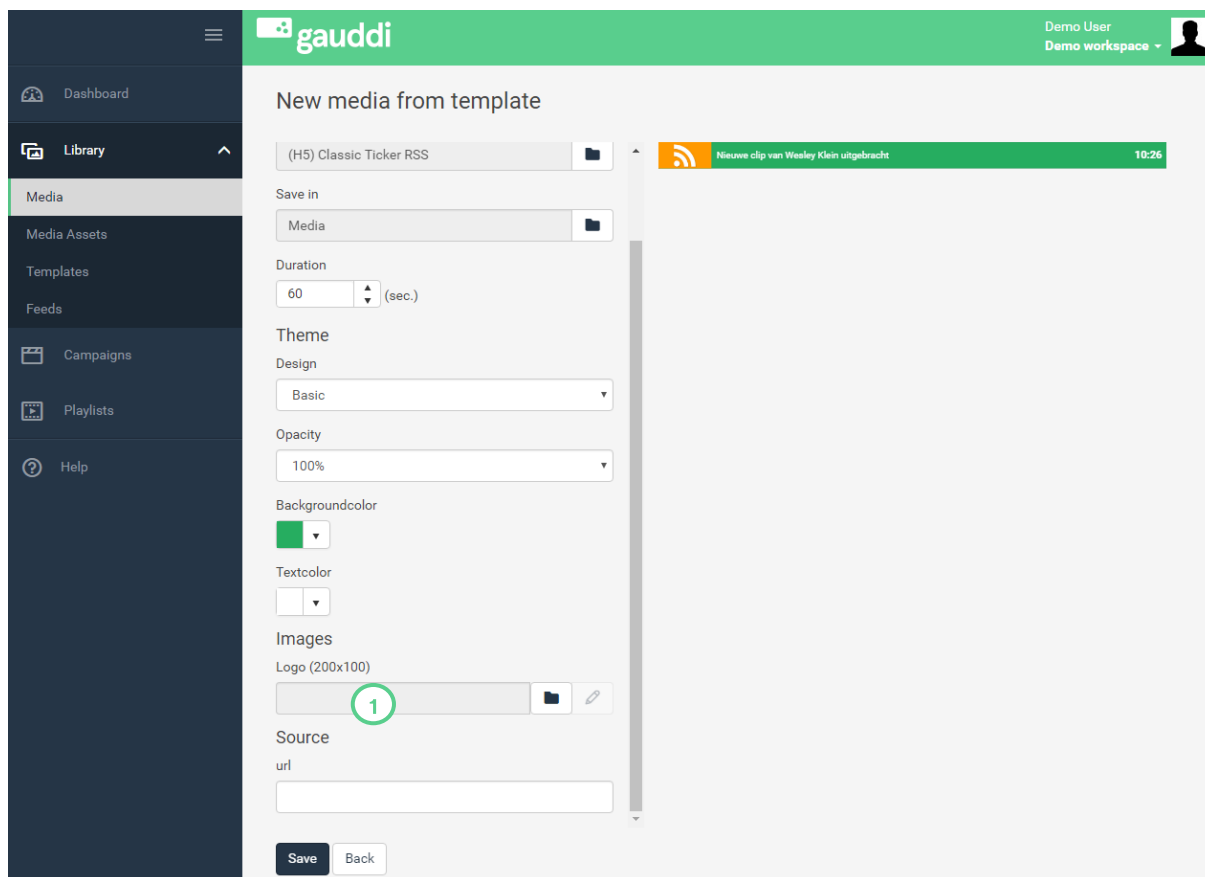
Dashboard
Library
Media
Media Assets
Templates
Feeds
Campaigns
Playlists
Help

gauddi
Demo User
Demo workspace

New media from template

(H5) Classic Ticker RSS
Save in
Media
Duration
60 (sec.)
Theme
Design
Basic
Opacity
100%
Backgroundcolor
Textcolor
Images
Logo (200x100)
1
Source
url

Save Back

Nieuwe clip van Wesley Klein uitgebracht
10:26